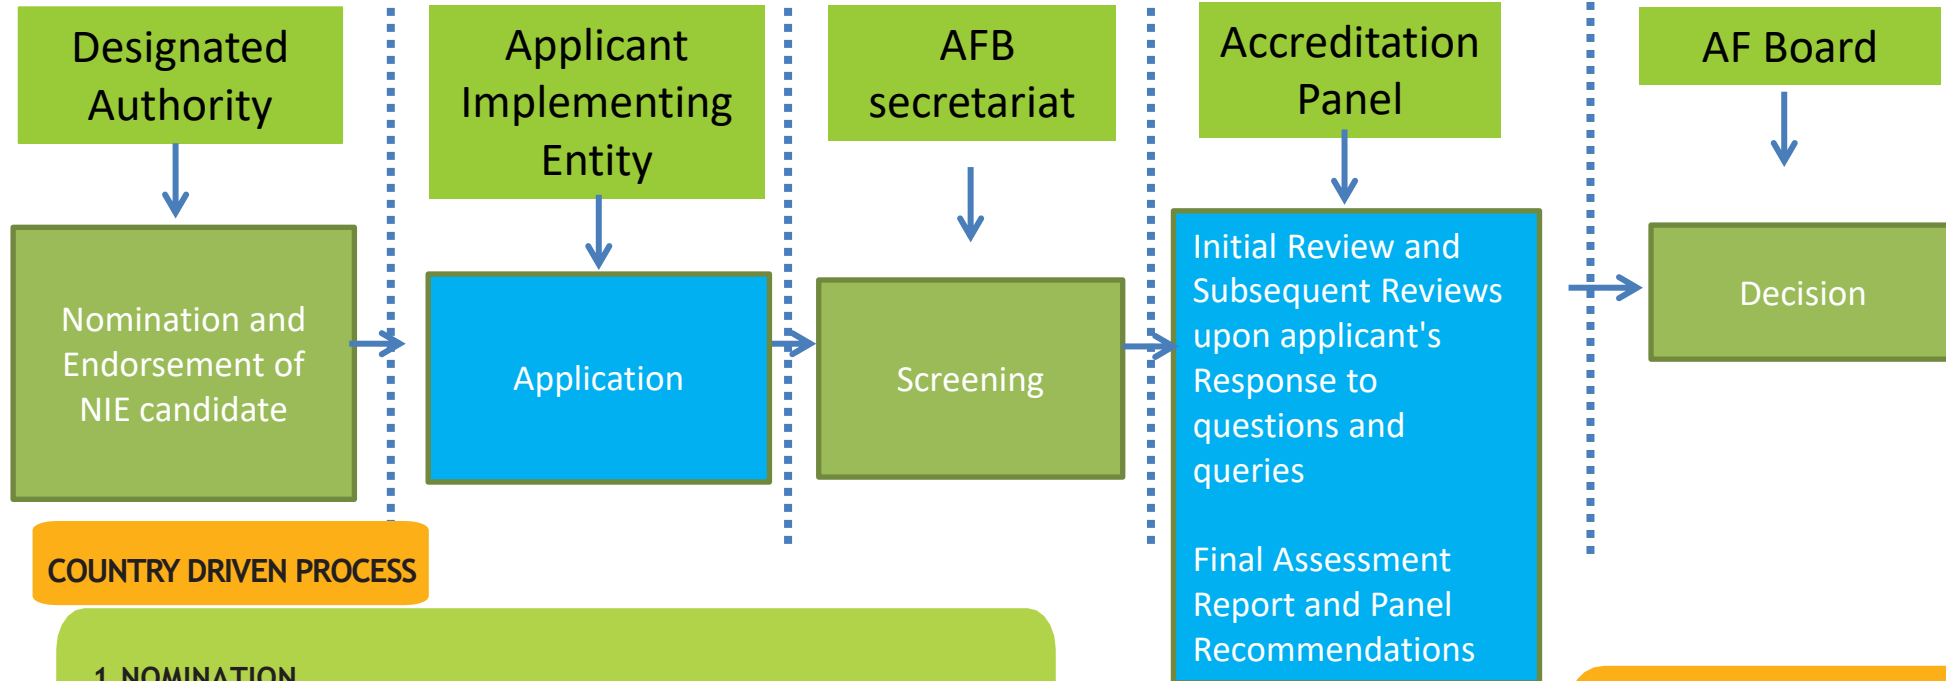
Designated Authority

Applicant Implementing Entity

AFB secretariat

Accreditation Panel

AF Board

Nomination and Endorsement of NIE candidate

Application

Screening

Initial Review and Subsequent Reviews upon applicant's Response to questions and queries

Final Assessment Report and Panel Recommendations

Decision

COUNTRY DRIVEN PROCESS

1. NOMINATION